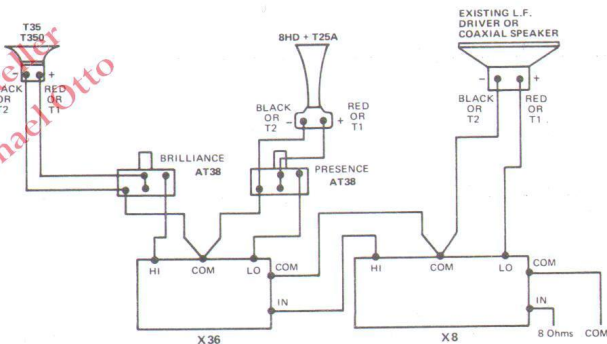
T35
T350
+
BLACK OR T2
RED OR T1

8HD + T25A

BLACK OR T2
–
+
RED OR T1

EXISTING L.F. DRIVER OR COAXIAL SPEAKER

–
+
BLACK OR T2
RED OR T1

BRILLIANCE
AT38

PRESENCE
AT38

HI
COM
LO
COM
IN
X36

HI
COM
LO
COM
IN
X8

8 Ohms
COM

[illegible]eller
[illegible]ael Otto